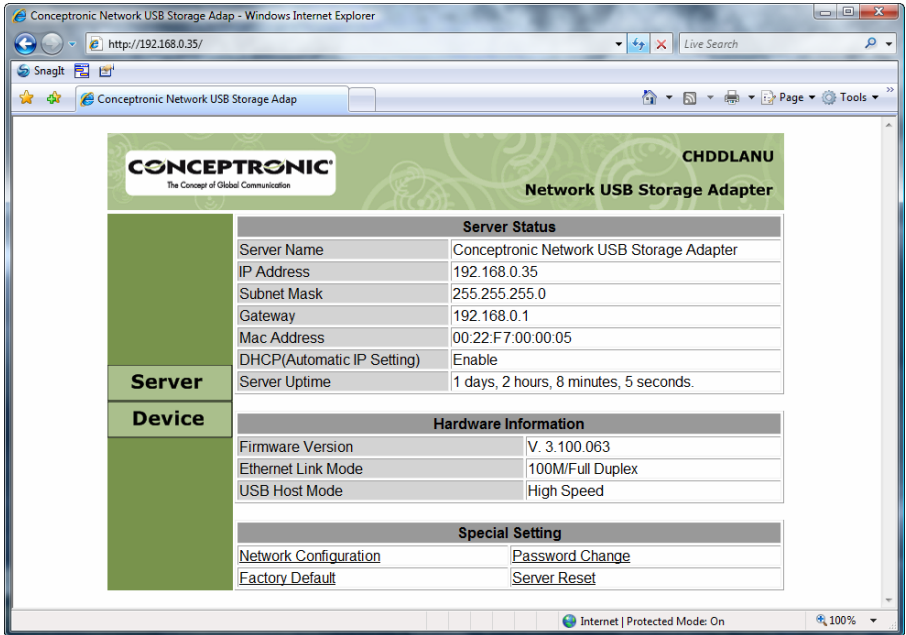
Conceptronic Network USB Storage Adap - Windows Internet Explorer

http://192.168.0.35/

Live Search

SnagIt

Conceptronic Network USB Storage Adap

Page ▾ Tools ▾

CONCEPTRONIC
The Concept of Global Communication

CHDDLANU

Network USB Storage Adapter

Server

Device

| Server Status | |
|---|---|
| Server Name | Conceptronic Network USB Storage Adapter |
| IP Address | 192.168.0.35 |
| Subnet Mask | 255.255.255.0 |
| Gateway | 192.168.0.1 |
| Mac Address | 00:22:F7:00:00:05 |
| DHCP(Automatic IP Setting) | Enable |
| Server Uptime | 1 days, 2 hours, 8 minutes, 5 seconds. |

| Hardware Information | |
|---|---|
| Firmware Version | V. 3.100.063 |
| Ethernet Link Mode | 100M/Full Duplex |
| USB Host Mode | High Speed |

| Special Setting | |
|---|---|
| Network Configuration | Password Change |
| Factory Default | Server Reset |

Internet | Protected Mode: On

100%